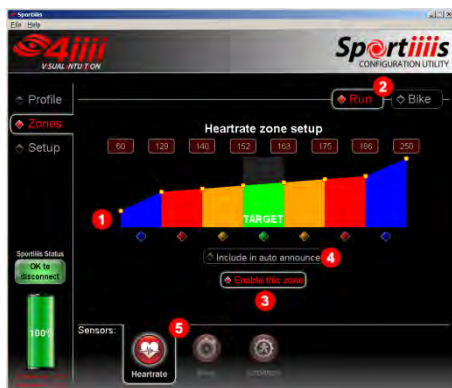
Sportiiis
File Help

4iiii
V SUAL NTU T ON

Sportiiis
CONFIGURATION UTILITY

Profile
Zones
Setup

2
Run
Bike

Heartrate zone setup

60
129
140
152
163
175
186
250

1
TARGET

Include in auto announce
4
Enable this zone
3

Sportiiis Status
OK to disconnect

100%

Sensors:
5
Heartrate
Bike
Stridesen